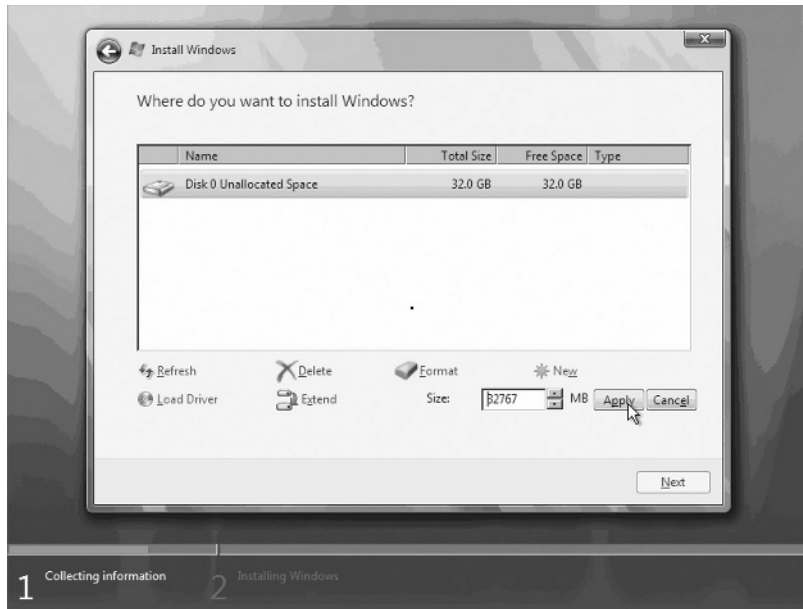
Install Windows

Where do you want to install Windows?

| Name | Total Size | Free Space | Type |
|---|---|---|---|
| Disk 0 Unallocated Space | 32.0 GB | 32.0 GB | |

Refresh
Delete
Format
New
Load Driver
Extend
Size: 32767 MB
Apply
Cancel

Next

1 Collecting information
2 Installing Windows